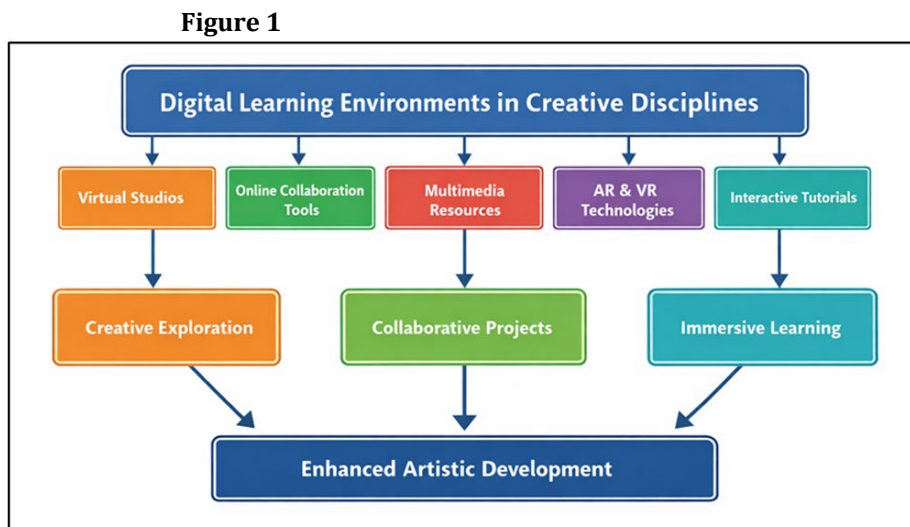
Figure 1

Digital Learning Environments in Creative Disciplines

Virtual Studios

Online Collaboration Tools

Multimedia Resources

AR & VR Technologies

Interactive Tutorials

Creative Exploration

Collaborative Projects

Immersive Learning

Enhanced Artistic Development